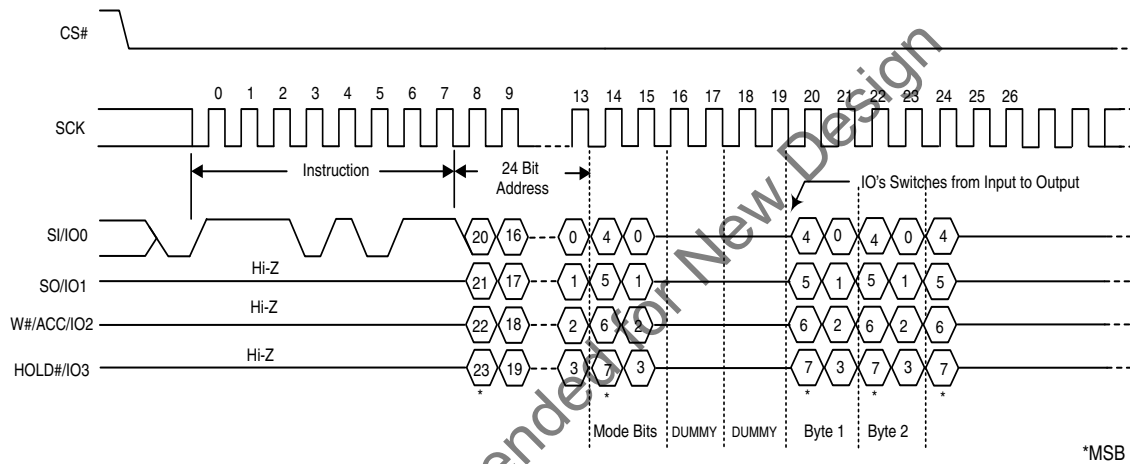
CS#

0 1 2 3 4 5 6 7 8 9 13 14 15 16 17 18 19 20 21 22 23 24 25 26

SCK

Instruction

24 Bit Address

IO's Switches from Input to Output

SI/IO0

20 16 0 4 0 4 0 4 0 4

SO/IO1

Hi-Z

21 17 1 5 1 5 1 5 1 5

W#/ACC/IO2

Hi-Z

22 18 2 6 2 6 2 6 2 6

HOLD#/IO3

Hi-Z

23 19 3 7 3 7 3 7 3 7

* * * * *

Mode Bits DUMMY DUMMY Byte 1 Byte 2

*MSB

Not Recommended for New Design